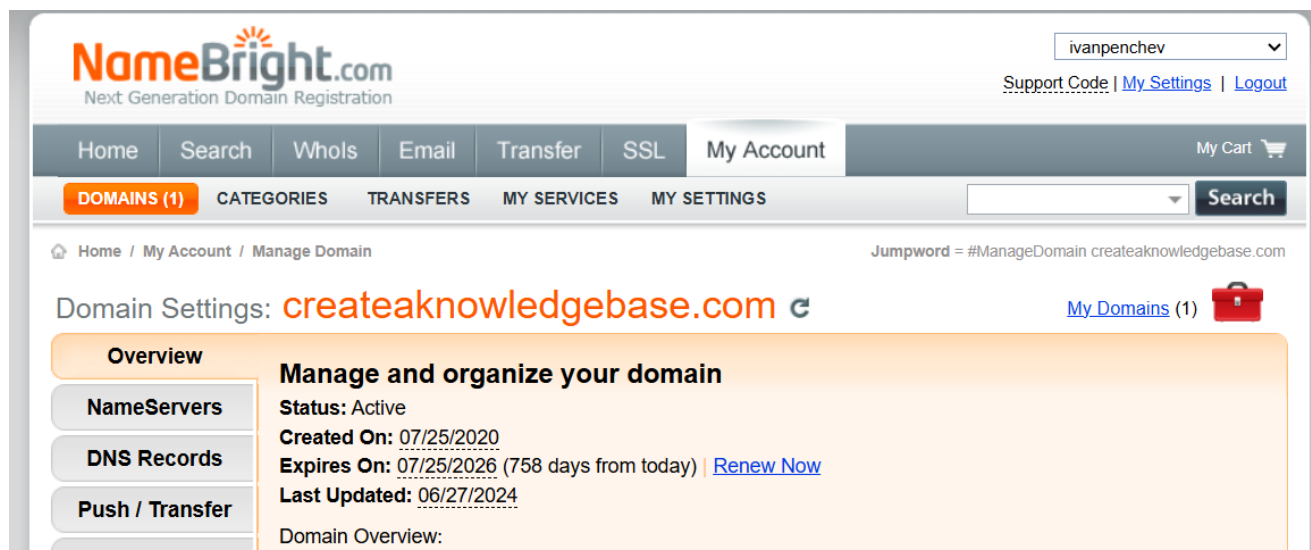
NameBright.com
Next Generation Domain Registration

ivanpenchev

Support Code | My Settings | Logout

Home Search WhoIs Email Transfer SSL My Account

My Cart

DOMAINS (1) CATEGORIES TRANSFERS MY SERVICES MY SETTINGS

Search

Home / My Account / Manage Domain

Jumpword = #ManageDomain createaknowledgebase.com

Domain Settings: createaknowledgebase.com

My Domains (1)

Overview
NameServers
DNS Records
Push / Transfer

Manage and organize your domain

Status: Active
Created On: 07/25/2020
Expires On: 07/25/2026 (758 days from today) | Renew Now
Last Updated: 06/27/2024

Domain Overview: